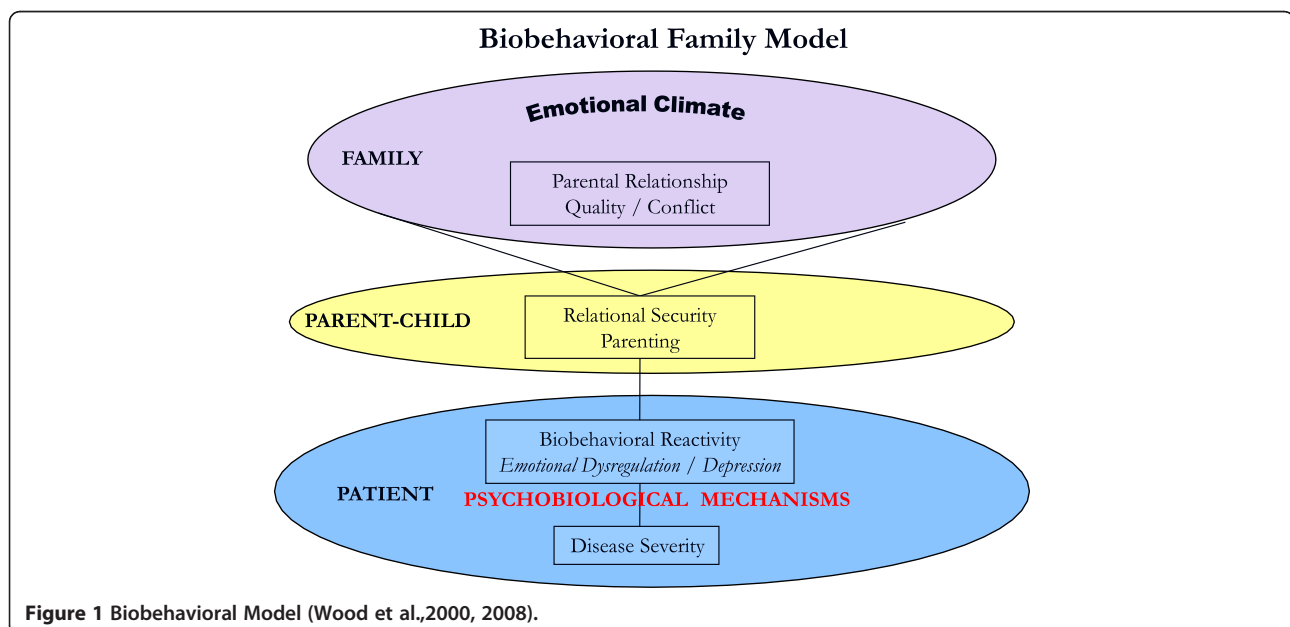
Biobehavioral Family Model

Emotional Climate

FAMILY

Parental Relationship
Quality / Conflict

PARENT-CHILD

Relational Security
Parenting

Biobehavioral Reactivity
*Emotional Dysregulation / Depression*

PATIENT

PSYCHOBIOLOGICAL MECHANISMS

Disease Severity

**Figure 1** Biobehavioral Model (Wood et al.,2000, 2008).